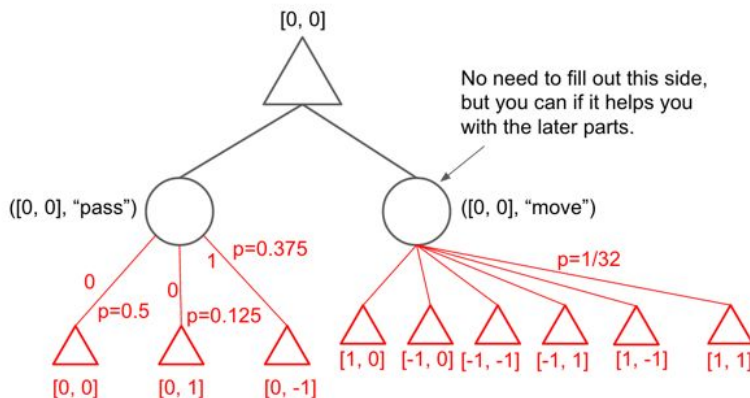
[0, 0]

No need to fill out this side, but you can if it helps you with the later parts.

([0, 0], "pass")

([0, 0], "move")

0
p=0.5

0
p=0.125

1
p=0.375

p=1/32

[0, 0]
[0, 1]
[0, -1]
[1, 0]
[-1, 0]
[-1, -1]
[-1, 1]
[1, -1]
[1, 1]